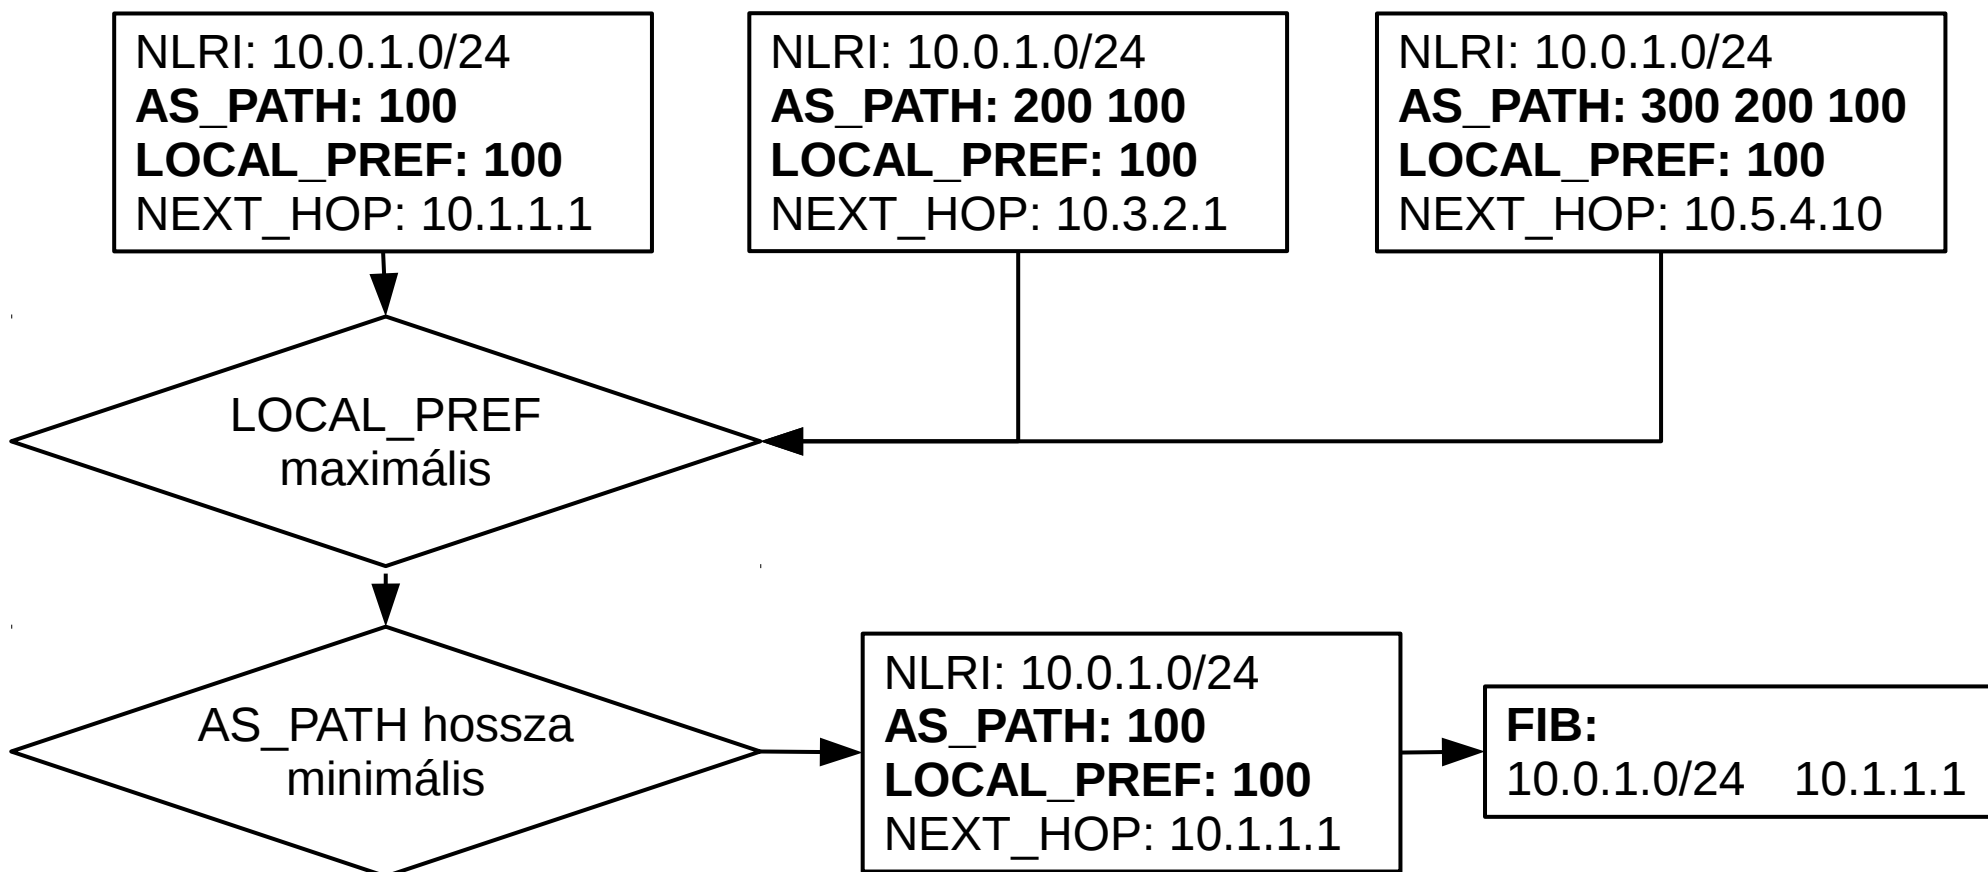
NLRI: 10.0.1.0/24
**AS_PATH: 100**
**LOCAL_PREF: 100**
NEXT_HOP: 10.1.1.1

NLRI: 10.0.1.0/24
**AS_PATH: 200 100**
**LOCAL_PREF: 100**
NEXT_HOP: 10.3.2.1

NLRI: 10.0.1.0/24
**AS_PATH: 300 200 100**
**LOCAL_PREF: 100**
NEXT_HOP: 10.5.4.10

LOCAL_PREF maximális

AS_PATH hossza minimális

NLRI: 10.0.1.0/24
**AS_PATH: 100**
**LOCAL_PREF: 100**
NEXT_HOP: 10.1.1.1

**FIB:**
10.0.1.0/24 10.1.1.1